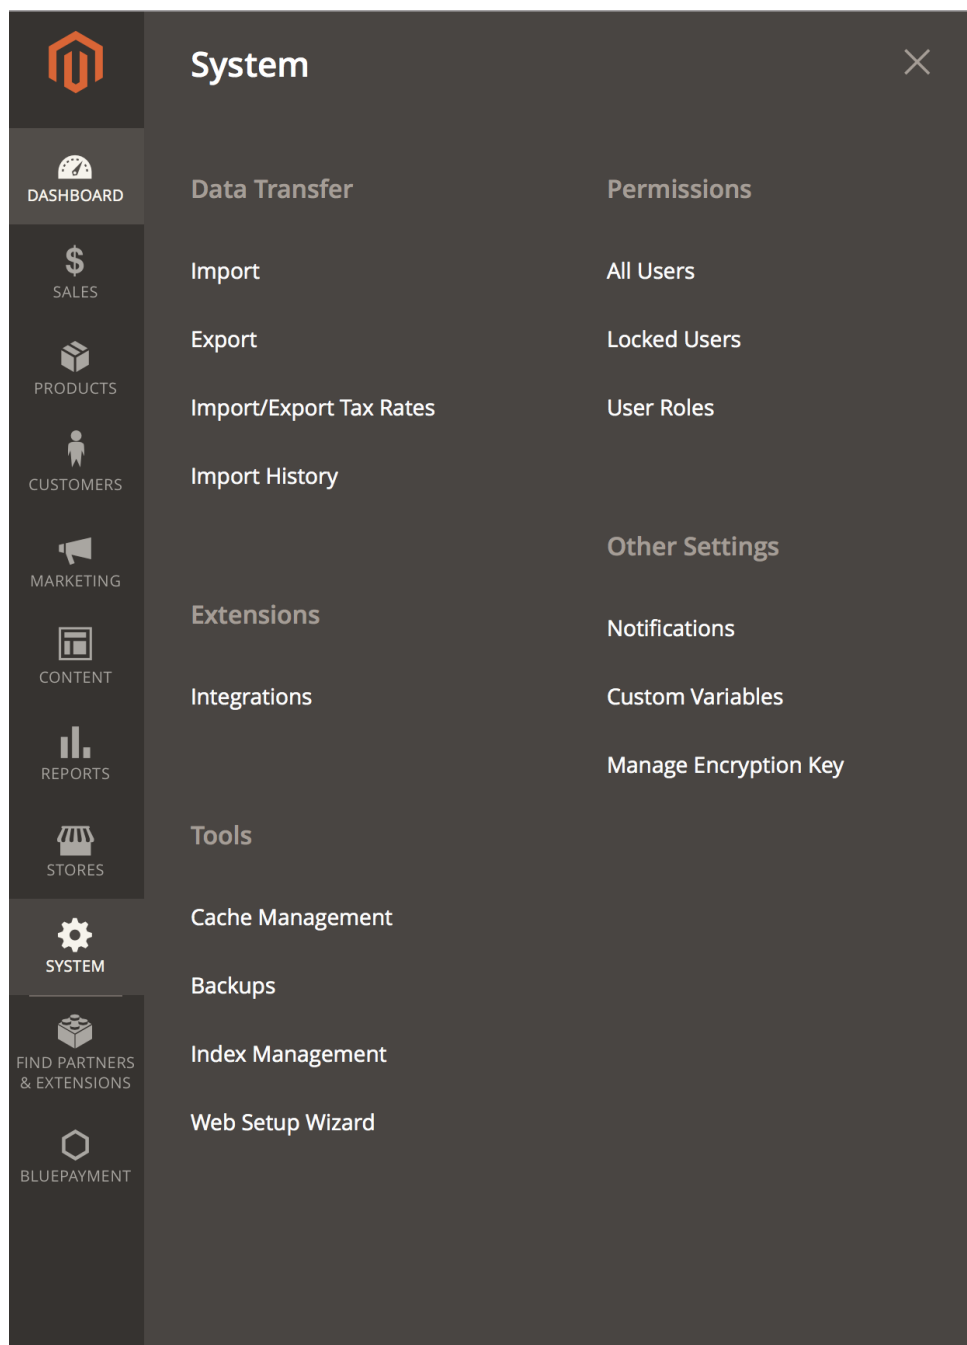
DASHBOARD

SALES

PRODUCTS

CUSTOMERS

MARKETING

CONTENT

REPORTS

STORES

SYSTEM

FIND PARTNERS & EXTENSIONS

BLUEPAYMENT

System

Data Transfer

Import

Export

Import/Export Tax Rates

Import History

Extensions

Integrations

Tools

Cache Management

Backups

Index Management

Web Setup Wizard

Permissions

All Users

Locked Users

User Roles

Other Settings

Notifications

Custom Variables

Manage Encryption Key